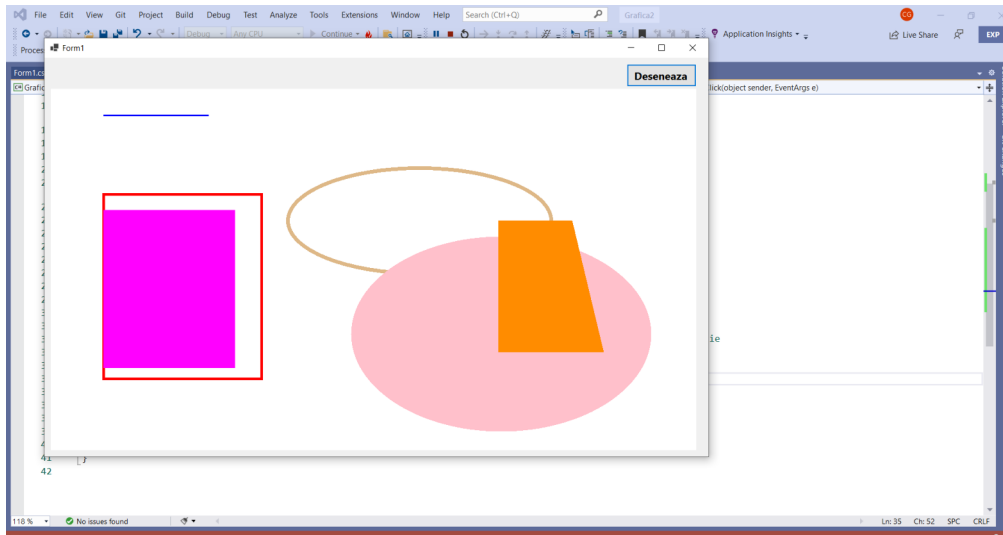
File Edit View Git Project Build Debug Test Analyze Tools Extensions Window Help Search (Ctrl+Q) Grafica2 CG

Debug Any CPU Continue Application Insights Live Share EXP

Proces

Form1

Deseneaza

Form1.cs

Grafic

lick(object sender, EventArgs e)

ie

41 }
42

118 % No issues found Ln: 35 Ch: 52 SPC CRLF